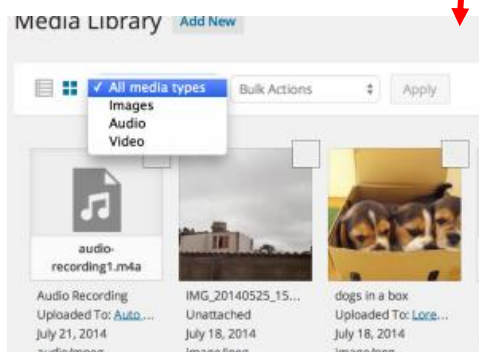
Media Library Add New

✓ All media types
Images
Audio
Video

Bulk Actions
Apply

audio-recording1.m4a

Audio Recording
Uploaded To: Auto...
July 21, 2014
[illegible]

IMG_20140525_15...
Unattached
July 18, 2014
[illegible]

dogs in a box
Uploaded To: Lore...
July 18, 2014
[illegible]